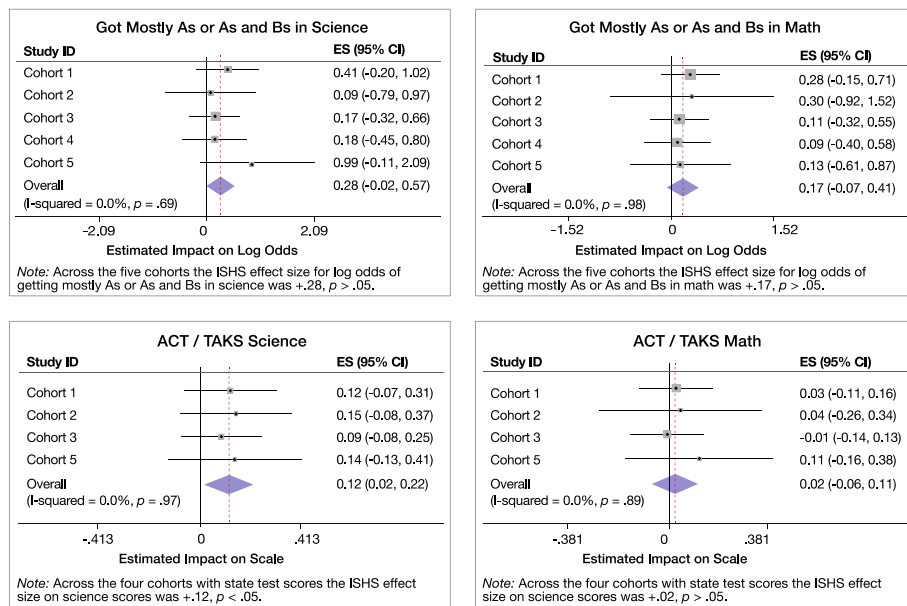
Got Mostly As or As and Bs in Science

| Study ID | ES (95% CI) |
|---|---|
| Cohort 1 | 0.41 (-0.20, 1.02) |
| Cohort 2 | 0.09 (-0.79, 0.97) |
| Cohort 3 | 0.17 (-0.32, 0.66) |
| Cohort 4 | 0.18 (-0.45, 0.80) |
| Cohort 5 | 0.99 (-0.11, 2.09) |
| Overall (I-squared = 0.0%, $p$ = .69) | 0.28 (-0.02, 0.57) |

-2.09 0 2.09

Estimated Impact on Log Odds

*Note:* Across the five cohorts the ISHS effect size for log odds of getting mostly As or As and Bs in science was +.28, $p$ > .05.

Got Mostly As or As and Bs in Math

| Study ID | ES (95% CI) |
|---|---|
| Cohort 1 | 0.28 (-0.15, 0.71) |
| Cohort 2 | 0.30 (-0.92, 1.52) |
| Cohort 3 | 0.11 (-0.32, 0.55) |
| Cohort 4 | 0.09 (-0.40, 0.58) |
| Cohort 5 | 0.13 (-0.61, 0.87) |
| Overall (I-squared = 0.0%, $p$ = .98) | 0.17 (-0.07, 0.41) |

-1.52 0 1.52

Estimated Impact on Log Odds

*Note:* Across the five cohorts the ISHS effect size for log odds of getting mostly As or As and Bs in math was +.17, $p$ > .05.

ACT / TAKS Science

| Study ID | ES (95% CI) |
|---|---|
| Cohort 1 | 0.12 (-0.07, 0.31) |
| Cohort 2 | 0.15 (-0.08, 0.37) |
| Cohort 3 | 0.09 (-0.08, 0.25) |
| Cohort 5 | 0.14 (-0.13, 0.41) |
| Overall (I-squared = 0.0%, $p$ = .97) | 0.12 (0.02, 0.22) |

-.413 0 .413

Estimated Impact on Scale

*Note:* Across the four cohorts with state test scores the ISHS effect size on science scores was +.12, $p$ < .05.

ACT / TAKS Math

| Study ID | ES (95% CI) |
|---|---|
| Cohort 1 | 0.03 (-0.11, 0.16) |
| Cohort 2 | 0.04 (-0.26, 0.34) |
| Cohort 3 | -0.01 (-0.14, 0.13) |
| Cohort 5 | 0.11 (-0.16, 0.38) |
| Overall (I-squared = 0.0%, $p$ = .89) | 0.02 (-0.06, 0.11) |

-.381 0 .381

Estimated Impact on Scale

*Note:* Across the four cohorts with state test scores the ISHS effect size on science scores was +.02, $p$ > .05.